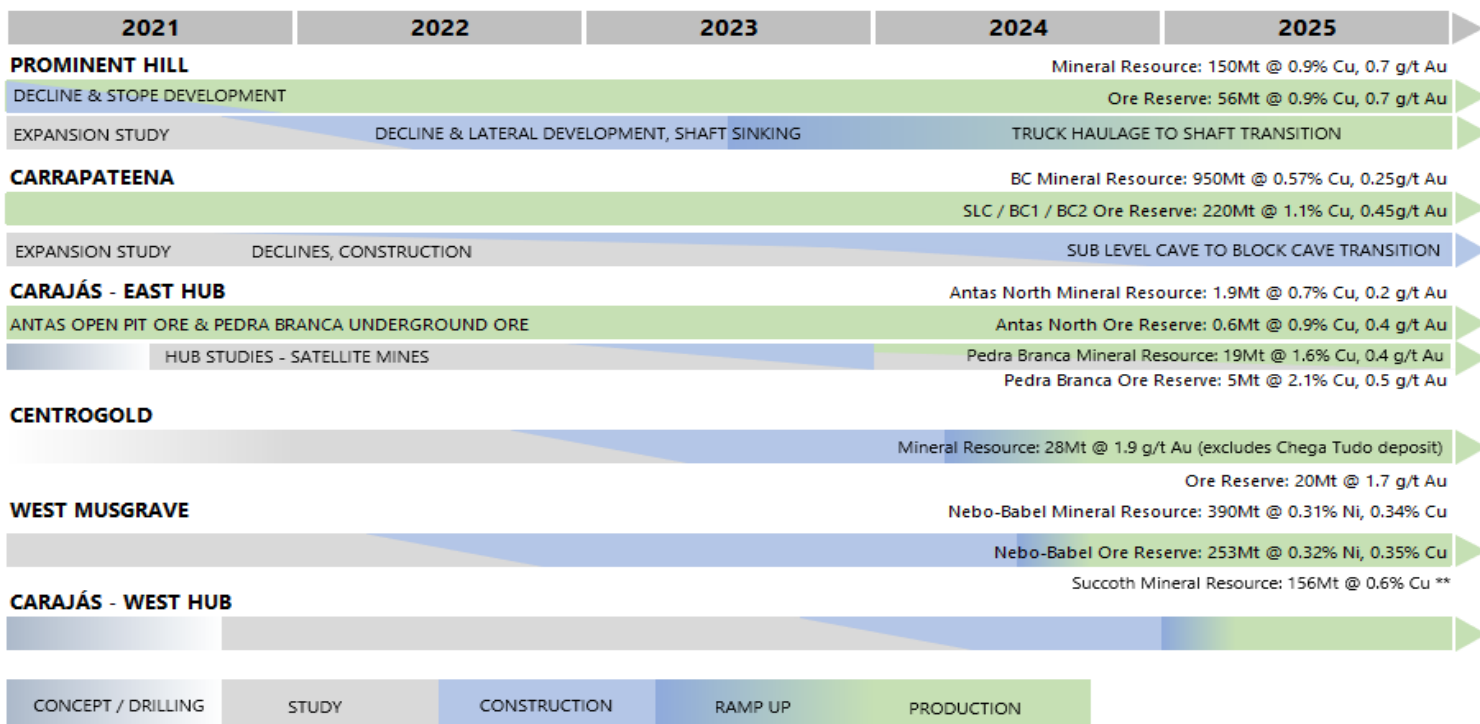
| 2021 | 2022 | 2023 | 2024 | 2025 |
|---|---|---|---|---|

PROMINENT HILL
Mineral Resource: 150Mt @ 0.9% Cu, 0.7 g/t Au
DECLINE & STOPE DEVELOPMENT
Ore Reserve: 56Mt @ 0.9% Cu, 0.7 g/t Au
EXPANSION STUDY
DECLINE & LATERAL DEVELOPMENT, SHAFT SINKING
TRUCK HAULAGE TO SHAFT TRANSITION

CARRAPATEENA
BC Mineral Resource: 950Mt @ 0.57% Cu, 0.25g/t Au
SLC / BC1 / BC2 Ore Reserve: 220Mt @ 1.1% Cu, 0.45g/t Au
EXPANSION STUDY
DECLINES, CONSTRUCTION
SUB LEVEL CAVE TO BLOCK CAVE TRANSITION

CARAJÁS - EAST HUB
Antas North Mineral Resource: 1.9Mt @ 0.7% Cu, 0.2 g/t Au
ANTAS OPEN PIT ORE & PEDRA BRANCA UNDERGROUND ORE
Antas North Ore Reserve: 0.6Mt @ 0.9% Cu, 0.4 g/t Au
HUB STUDIES - SATELLITE MINES
Pedra Branca Mineral Resource: 19Mt @ 1.6% Cu, 0.4 g/t Au
Pedra Branca Ore Reserve: 5Mt @ 2.1% Cu, 0.5 g/t Au

CENTROGOLD
Mineral Resource: 28Mt @ 1.9 g/t Au (excludes Chega Tudo deposit)
Ore Reserve: 20Mt @ 1.7 g/t Au

WEST MUSGRAVE
Nebo-Babel Mineral Resource: 390Mt @ 0.31% Ni, 0.34% Cu
Nebo-Babel Ore Reserve: 253Mt @ 0.32% Ni, 0.35% Cu
Succoth Mineral Resource: 156Mt @ 0.6% Cu **

CARAJÁS - WEST HUB

CONCEPT / DRILLING
STUDY
CONSTRUCTION
RAMP UP
PRODUCTION